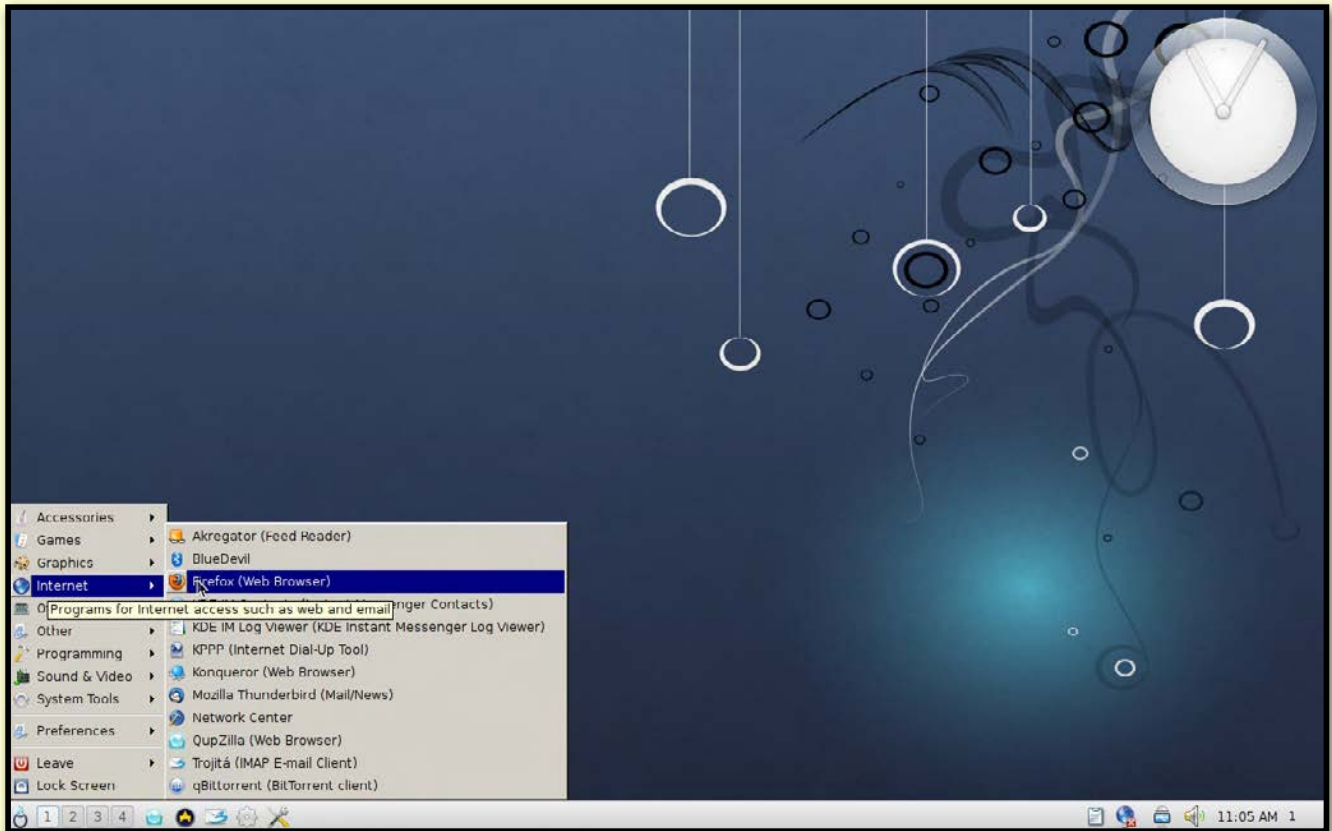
Accessories
Games
Graphics
Internet
O
Other
Programming
Sound & Video
System Tools
Preferences
Leave
Lock Screen

Akregator (Feed Reader)
BlueDevil
Firefox (Web Browser)
Programs for Internet access such as web and email
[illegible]nger Contacts)
KDE IM Log Viewer (KDE Instant Messenger Log Viewer)
KPPP (Internet Dial-Up Tool)
Konqueror (Web Browser)
Mozilla Thunderbird (Mail/News)
Network Center
QupZilla (Web Browser)
Trojitá (IMAP E-mail Client)
qBittorrent (BitTorrent client)

1 2 3 4

11:05 AM 1